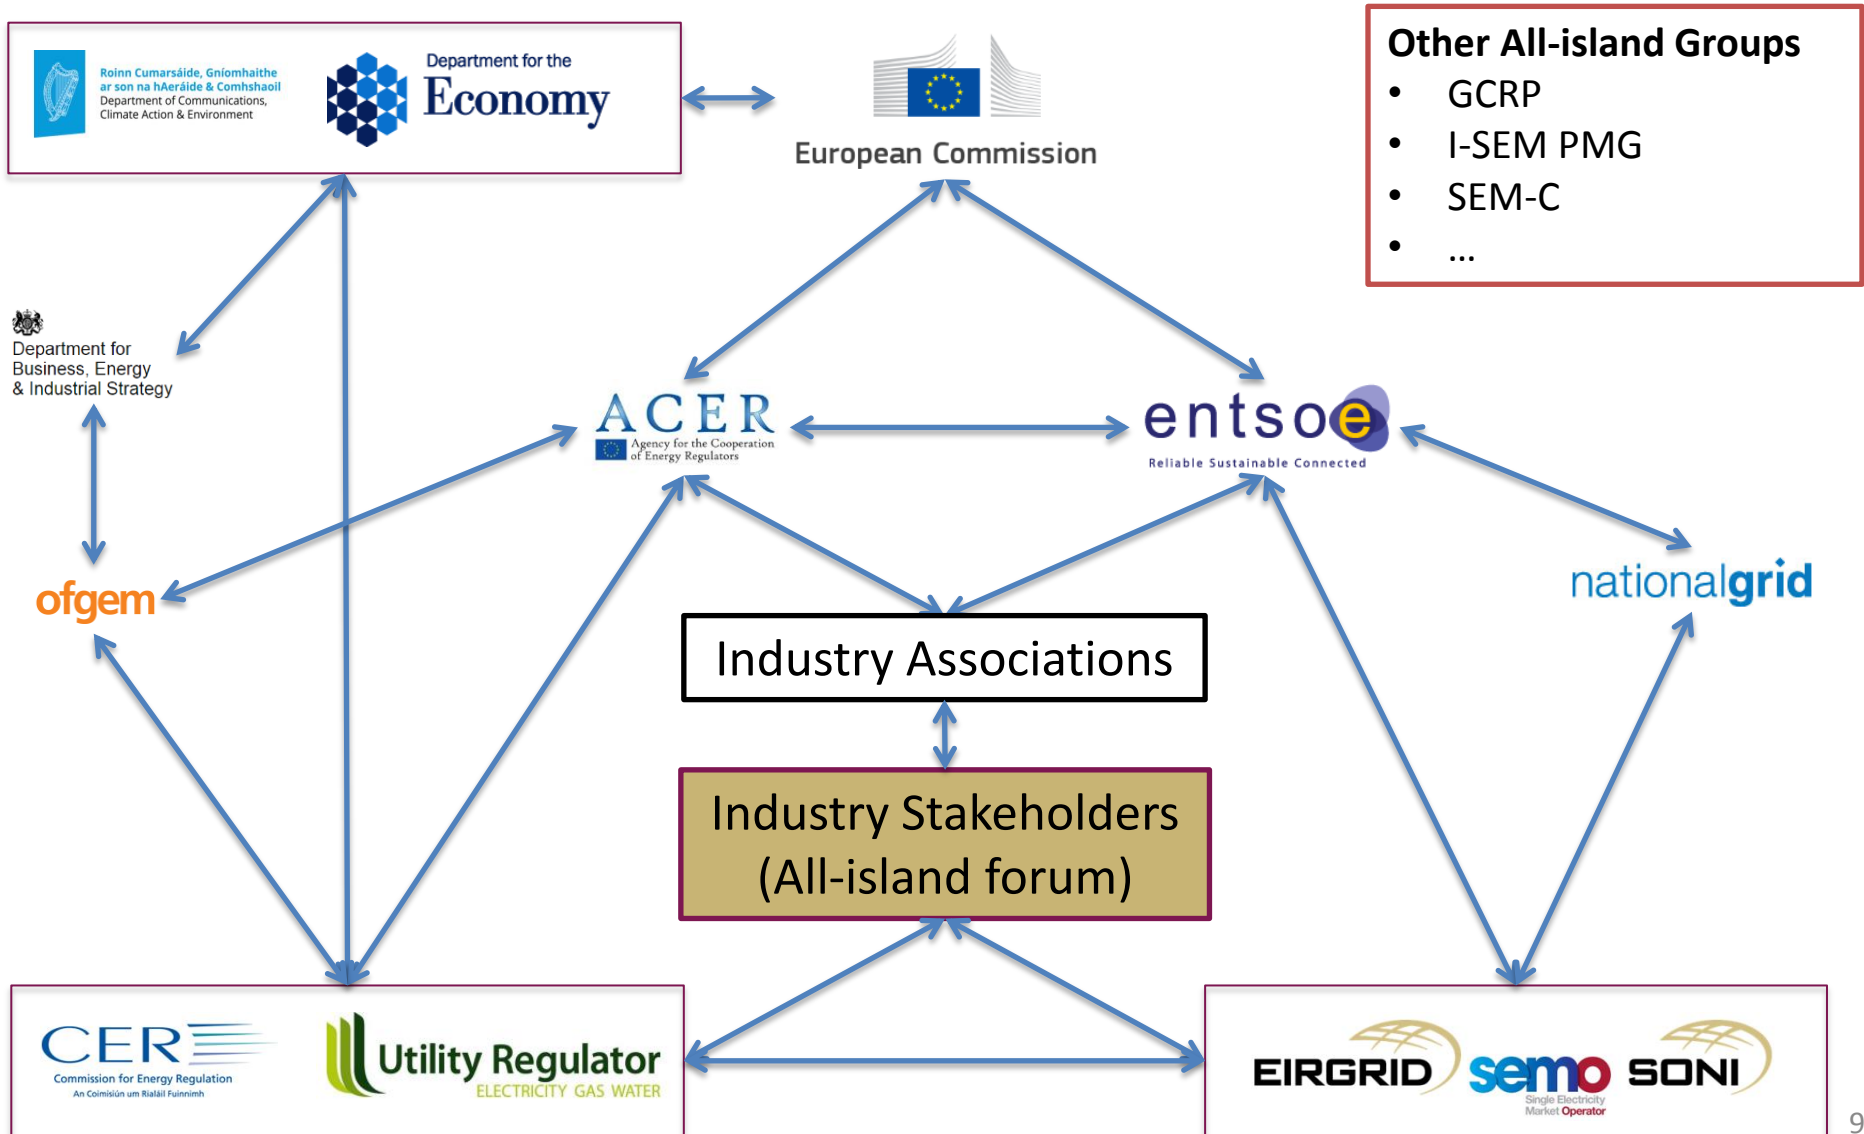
Roinn Cumarsáide, Gníomhaithe ar son na hAeráide & Comhshaoil
Department of Communications, Climate Action & Environment

Department for the Economy

European Commission

Other All-island Groups
- GCRP
- I-SEM PMG
- SEM-C
- ...

Department for Business, Energy & Industrial Strategy

ACER
Agency for the Cooperation of Energy Regulators

entsoe
Reliable Sustainable Connected

ofgem

nationalgrid

Industry Associations

Industry Stakeholders (All-island forum)

CER
Commission for Energy Regulation
An Coimisiún um Rialáil Fuinnimh

Utility Regulator
ELECTRICITY GAS WATER

EIRGRID

semo
Single Electricity Market Operator

SONI

9